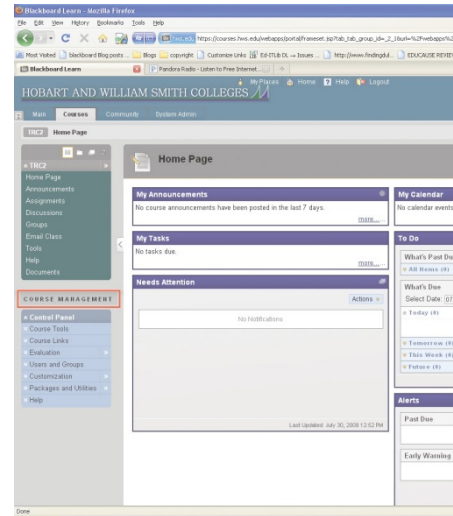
Blackboard Learn - Mozilla Firefox

File Edit View History Bookmarks Tools Help

hws.edu https://courses.hws.edu/webapps/portal/frameset.jsp?tab_tab_group_id=_2_1&url=%2Fwebapps%2

Most Visited blackboard Blog posts ... Blogs copyright Customize Links Ed-ITLib DL -- Issues ... http://www.findingdul... EDUCAUSE REVIEW

Blackboard Learn | Pandora Radio - Listen to Free Internet ... | +

My Places Home Help Logout

HOBART AND WILLIAM SMITH COLLEGES

Main Courses Community System Admin

TRC2 Home Page

TRC2

Home Page

Announcements

Assignments

Discussions

Groups

Email Class

Tools

Help

Documents

COURSE MANAGEMENT

Control Panel

Course Tools

Course Links

Evaluation

Users and Groups

Customization

Packages and Utilities

Help

Home Page

My Announcements

No course announcements have been posted in the last 7 days.

more...

My Tasks

No tasks due.

more...

Needs Attention

Actions

No Notifications

Last Updated: July 30, 2009 12:52 PM

My Calendar

No calendar events

To Do

What's Past Due

All Items (0)

What's Due

Select Date: 07

Today (0)

Tomorrow (0)

This Week (0)

Future (0)

Alerts

Past Due

Early Warning

Done